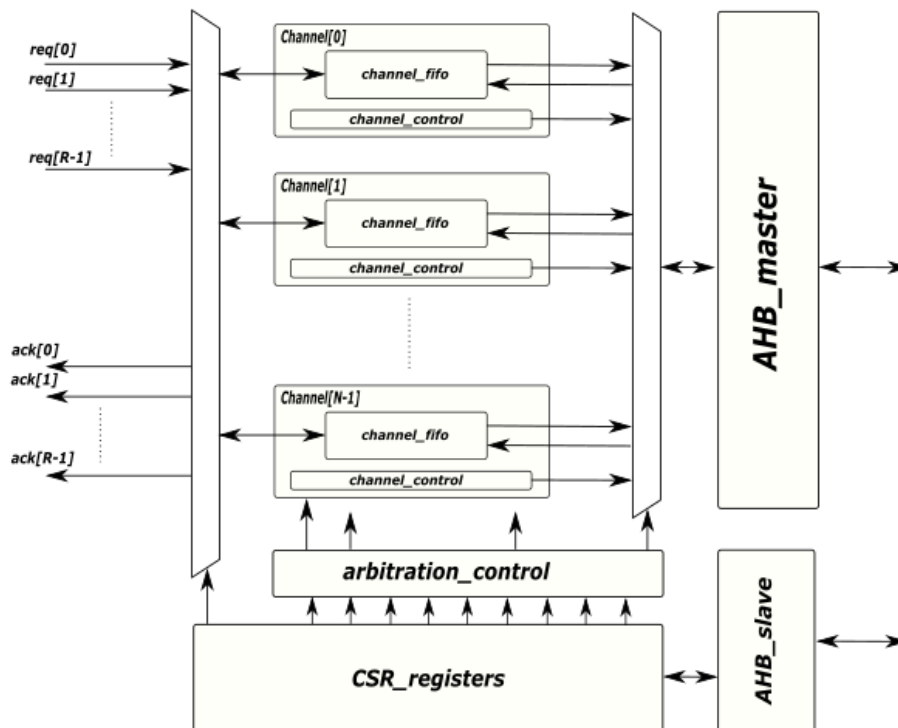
req[0]
req[1]
req[R-1]
ack[0]
ack[1]
ack[R-1]
Channel[0]
channel_fifo
channel_control
Channel[1]
channel_fifo
channel_control
Channel[N-1]
channel_fifo
channel_control
AHB_master
arbitration_control
AHB_slave
CSR_registers